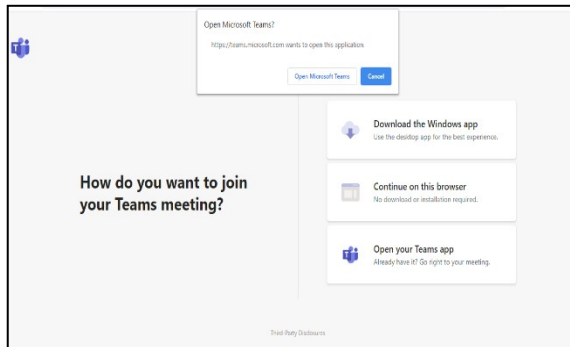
Open Microsoft Teams?

https://teams.microsoft.com wants to open this application.

Open Microsoft Teams Cancel

How do you want to join your Teams meeting?

Download the Windows app
Use the desktop app for the best experience.

Continue on this browser
No download or installation required.

Open your Teams app
Already have it? Go right to your meeting.

Third-Party Disclosures